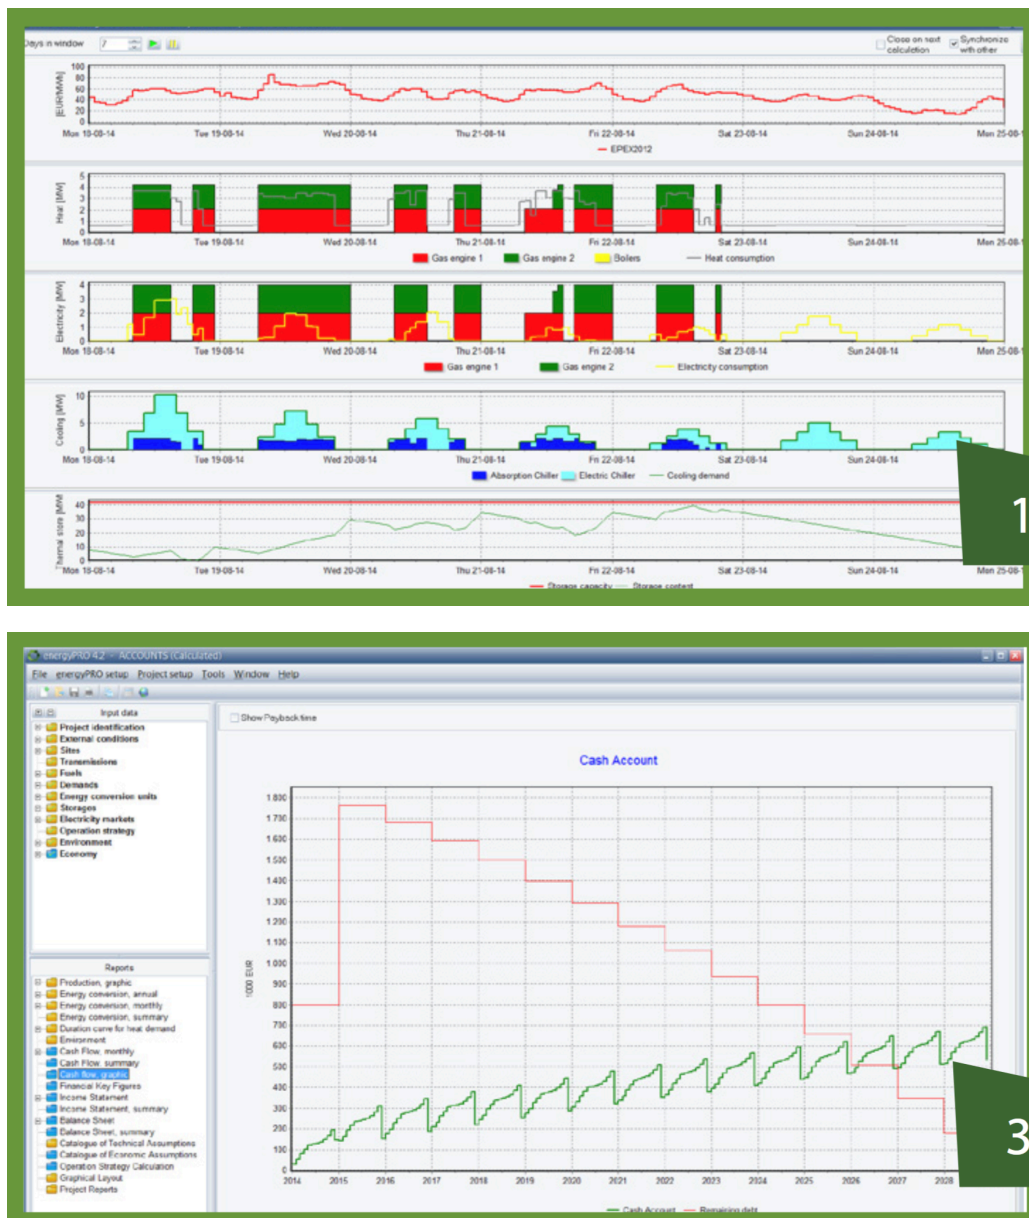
Days in window 7

Close on next calculation

Synchronize with other

[EUR/MWh]

100
80
60
40
20
0

Mon 18-08-14 Tue 19-08-14 Wed 20-08-14 Thu 21-08-14 Fri 22-08-14 Sat 23-08-14 Sun 24-08-14 Mon 25-08-

EPEX2012

Heat [MW]

5
4
3
2
1
0

Mon 18-08-14 Tue 19-08-14 Wed 20-08-14 Thu 21-08-14 Fri 22-08-14 Sat 23-08-14 Sun 24-08-14 Mon 25-08-

Gas engine 1 Gas engine 2 Boilers Heat consumption

Electricity [MW]

4
3
2
1
0

Mon 18-08-14 Tue 19-08-14 Wed 20-08-14 Thu 21-08-14 Fri 22-08-14 Sat 23-08-14 Sun 24-08-14 Mon 25-08-

Gas engine 1 Gas engine 2 Electricity consumption

Cooling [MW]

10
5
0

Mon 18-08-14 Tue 19-08-14 Wed 20-08-14 Thu 21-08-14 Fri 22-08-14 Sat 23-08-14 Sun 24-08-14 Mon 25-08-

Absorption Chiller Electric Chiller Cooling demand

Thermal store [MWh]

40
30
20
10
0

Mon 18-08-14 Tue 19-08-14 Wed 20-08-14 Thu 21-08-14 Fri 22-08-14 Sat 23-08-14 Sun 24-08-14 Mon 25-08-

Storage capacity Storage content

1

energyPRO 4.2 - ACCOUNTS (Calculated)

File energyPRO setup Project setup Tools Window Help

Input data

Project identification
External conditions
Sites
Transmissions
Fuels
Demands
Energy conversion units
Storages
Electricity markets
Operation strategy
Environment
Economy

Reports

Production, graphic
Energy conversion, annual
Energy conversion, monthly
Energy conversion, summary
Duration curve for heat demand
Environment
Cash Flow, monthly
Cash Flow, summary
Cash flow, graphic
Financial Key Figures
Income Statement
Income Statement, summary
Balance Sheet
Balance Sheet, summary
Catalogue of Technical Assumptions
Catalogue of Economic Assumptions
Operation Strategy Calculation
Graphical Layout
Project Reports

Show Payback time

Cash Account

1000 EUR

1.800
1.700
1.600
1.500
1.400
1.300
1.200
1.100
1.000
900
800
700
600
500
400
300
200
100
0

2014 2015 2016 2017 2018 2019 2020 2021 2022 2023 2024 2025 2026 2027 2028

Cash Account Remaining debt

3